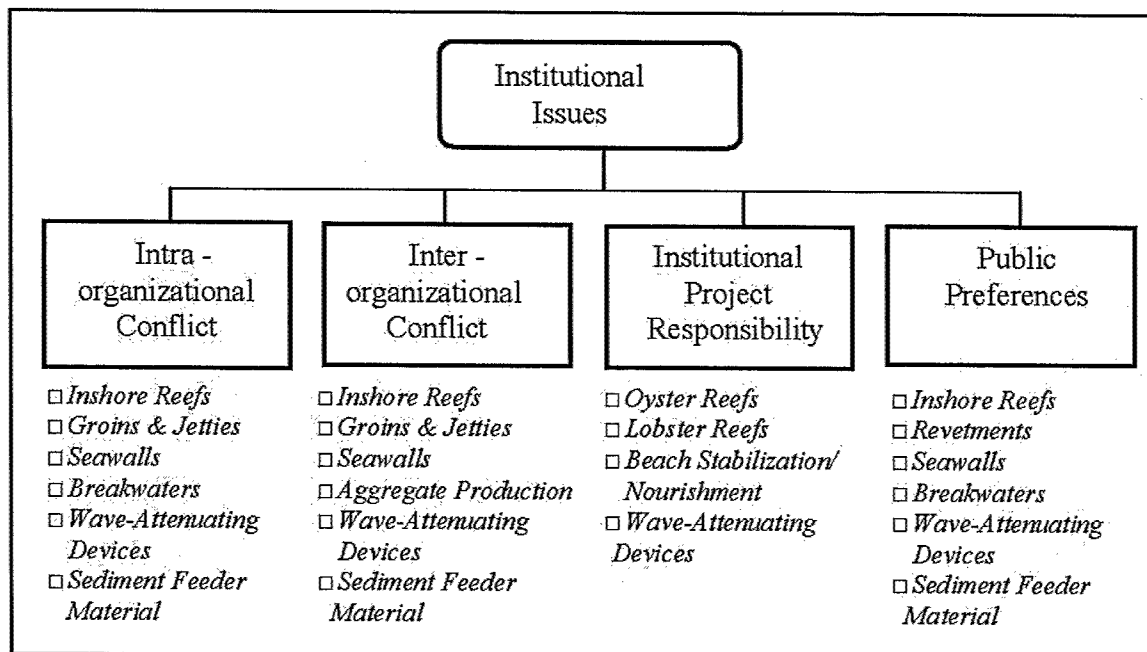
Institutional Issues

Intra - organizational Conflict

□ Inshore Reefs
□ Groins & Jetties
□ Seawalls
□ Breakwaters
□ Wave-Attenuating Devices
□ Sediment Feeder Material

Inter - organizational Conflict

□ Inshore Reefs
□ Groins & Jetties
□ Seawalls
□ Aggregate Production
□ Wave-Attenuating Devices
□ Sediment Feeder Material

Institutional Project Responsibility

□ Oyster Reefs
□ Lobster Reefs
□ Beach Stabilization/ Nourishment
□ Wave-Attenuating Devices

Public Preferences

□ Inshore Reefs
□ Revetments
□ Seawalls
□ Breakwaters
□ Wave-Attenuating Devices
□ Sediment Feeder Material